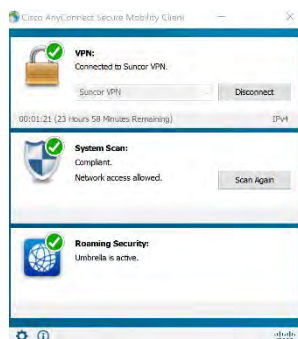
Cisco AnyConnect Secure Mobility Client

VPN:
Connected to Suncor VPN.

Suncor VPN

Disconnect

00:01:21 (23 Hours 58 Minutes Remaining)

IPv4

System Scan:
Compliant.
Network access allowed.

Scan Again

Roaming Security:
Umbrella is active.